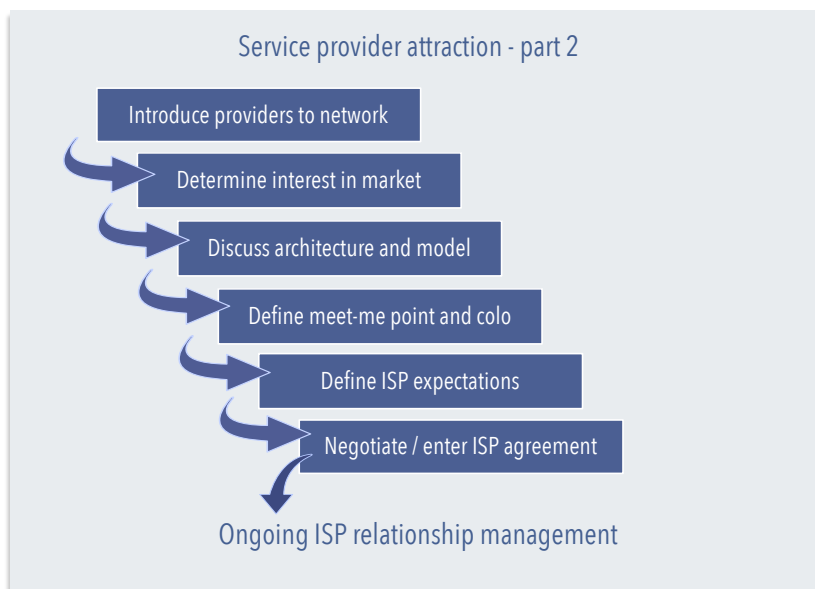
Service provider attraction - part 2

Introduce providers to network

Determine interest in market

Discuss architecture and model

Define meet-me point and colo

Define ISP expectations

Negotiate / enter ISP agreement

Ongoing ISP relationship management